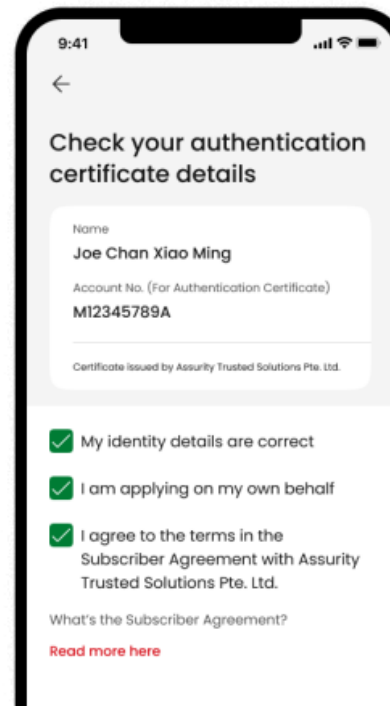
9:41

←

Check your authentication certificate details

Name
Joe Chan Xiao Ming

Account No. (For Authentication Certificate)
M12345789A

Certificate issued by Assurity Trusted Solutions Pte. Ltd.

My identity details are correct

I am applying on my own behalf

I agree to the terms in the Subscriber Agreement with Assurity Trusted Solutions Pte. Ltd.

What's the Subscriber Agreement?

Read more here